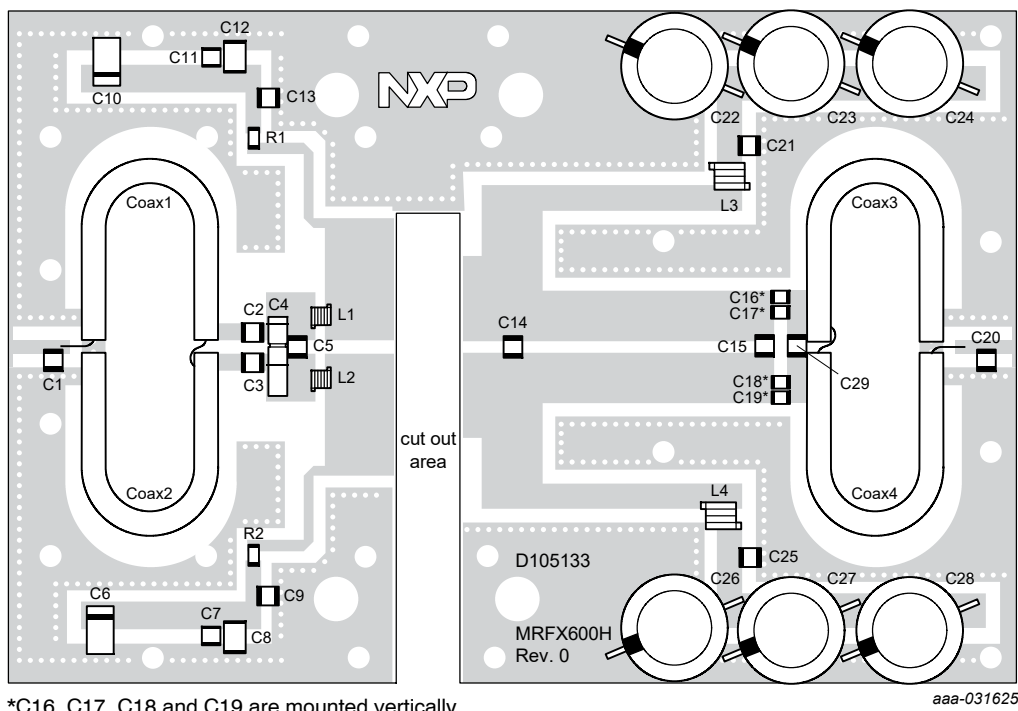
C12
C11
C10
NXP
C13
R1
C22
C23
C24
C21
L3
Coax1
Coax3
C2 C4
L1
C5
C3
L2
C1
C14
C16*
C17*
C15
C29
C20
C18*
C19*
cut out area
Coax2
Coax4
L4
R2
D105133
C25
C26
C27
C28
C9
C6
C7
C8
MRFX600H
Rev. 0

*C16, C17, C18 and C19 are mounted vertically.

aaa-031625